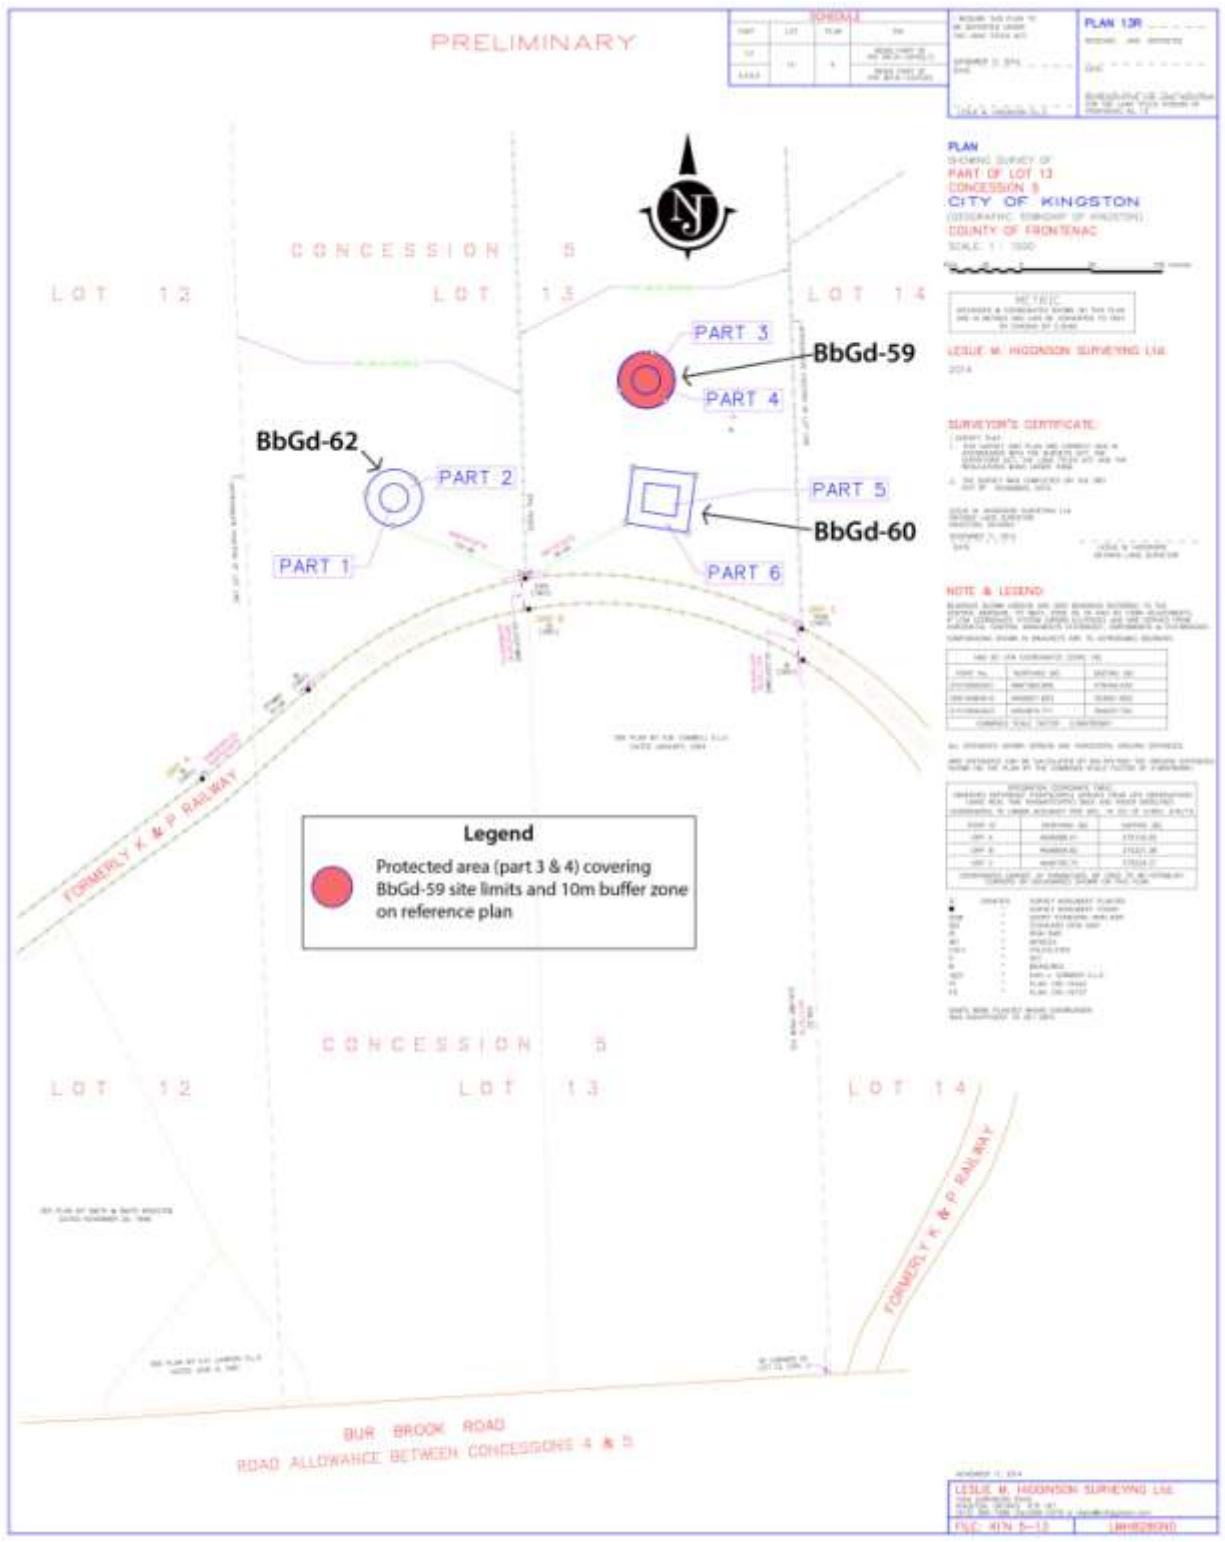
PRELIMINARY

SCHEDULE

PLAN 13R

PLAN
SHOWING SURVEY OF
PART OF LOT 13
CONCESSION 5
CITY OF KINGSTON
(GEOGRAPHIC TOWNSHIP OF KINGSTON)
COUNTY OF FRONTENAC
SCALE 1 : 1500

METRIC

LESLIE M. HIGGINSON SURVEYING Ltd.
2014

SURVEYOR'S CERTIFICATE

NOTE & LEGEND

CONCESSION 5

LOT 12 LOT 13 LOT 14

PART 3
BbGd-59
PART 4

BbGd-62
PART 2
PART 1

PART 5
BbGd-60
PART 6

FORMERLY K & P RAILWAY

Legend
Protected area (part 3 & 4) covering BbGd-59 site limits and 10m buffer zone on reference plan

CONCESSION 5

LOT 12 LOT 13 LOT 14

FORMERLY K & P RAILWAY

BUR BROOK ROAD
ROAD ALLOWANCE BETWEEN CONCESSIONS 4 & 5

LESLIE M. HIGGINSON SURVEYING Ltd.
FILE: KTN 5-13
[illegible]